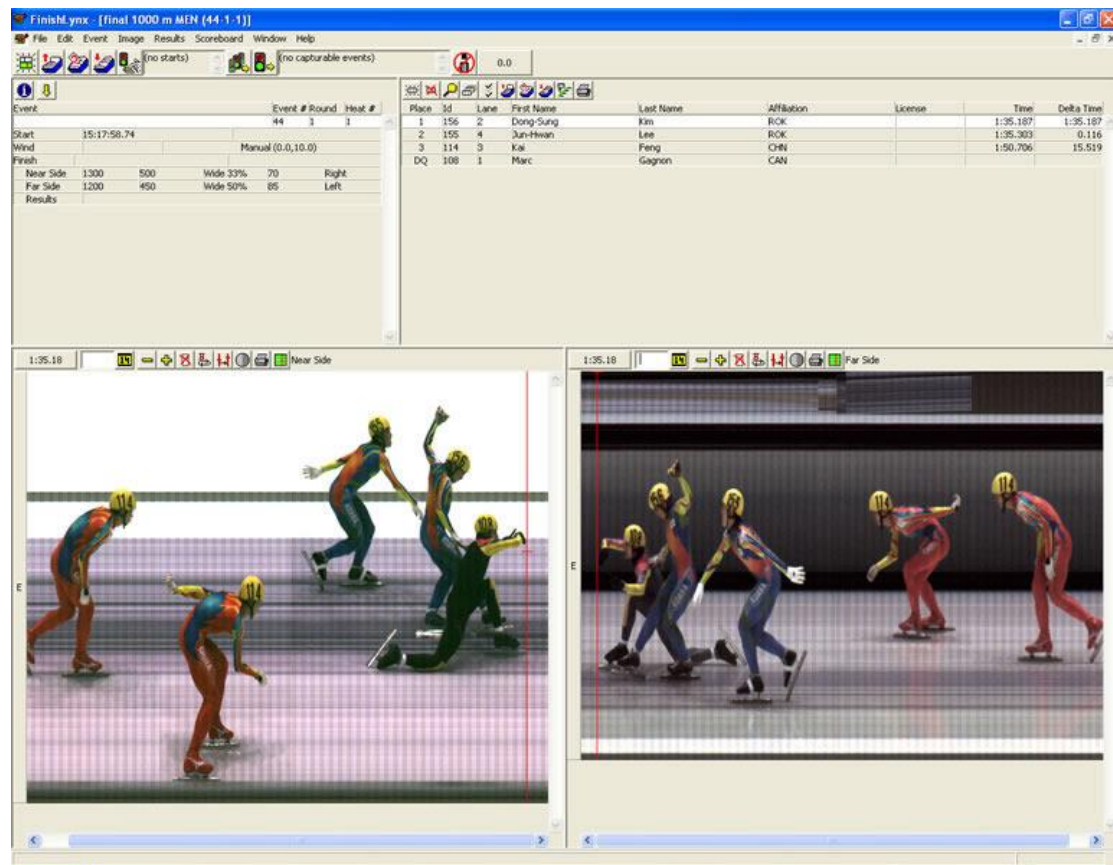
FinishLynx - [final 1000 m MEN (44-1-1)]

File Edit Event Image Results Scoreboard Window Help

(no starts)

(no capturable events)

0.0

| Event | Event # | Round | Heat # |
|---|---|---|---|
| | 44 | 1 | 1 |

Start 15:17:58.74
Wind Manual (0.0,10.0)
Finish

| | | | | | |
|---|---|---|---|---|---|
| Near Side | 1300 | 500 | Wide 33% | 70 | Right |
| Far Side | 1200 | 450 | Wide 50% | 85 | Left |
| Results | | | | | |

| Place | Id | Lane | First Name | Last Name | Affiliation | License | Time | Delta Time |
|---|---|---|---|---|---|---|---|---|
| 1 | 156 | 2 | Dong-Sung | Kim | ROK | | 1:35.187 | 1:35.187 |
| 2 | 155 | 4 | Jun-Hwan | Lee | ROK | | 1:35.303 | 0.116 |
| 3 | 114 | 3 | Kai | Feng | CHN | | 1:50.706 | 15.519 |
| DQ | 108 | 1 | Marc | Gagnon | CAN | | | |

1:35.18 Near Side

1:35.18 Far Side

114 114 114 108 114 114 114

E

E